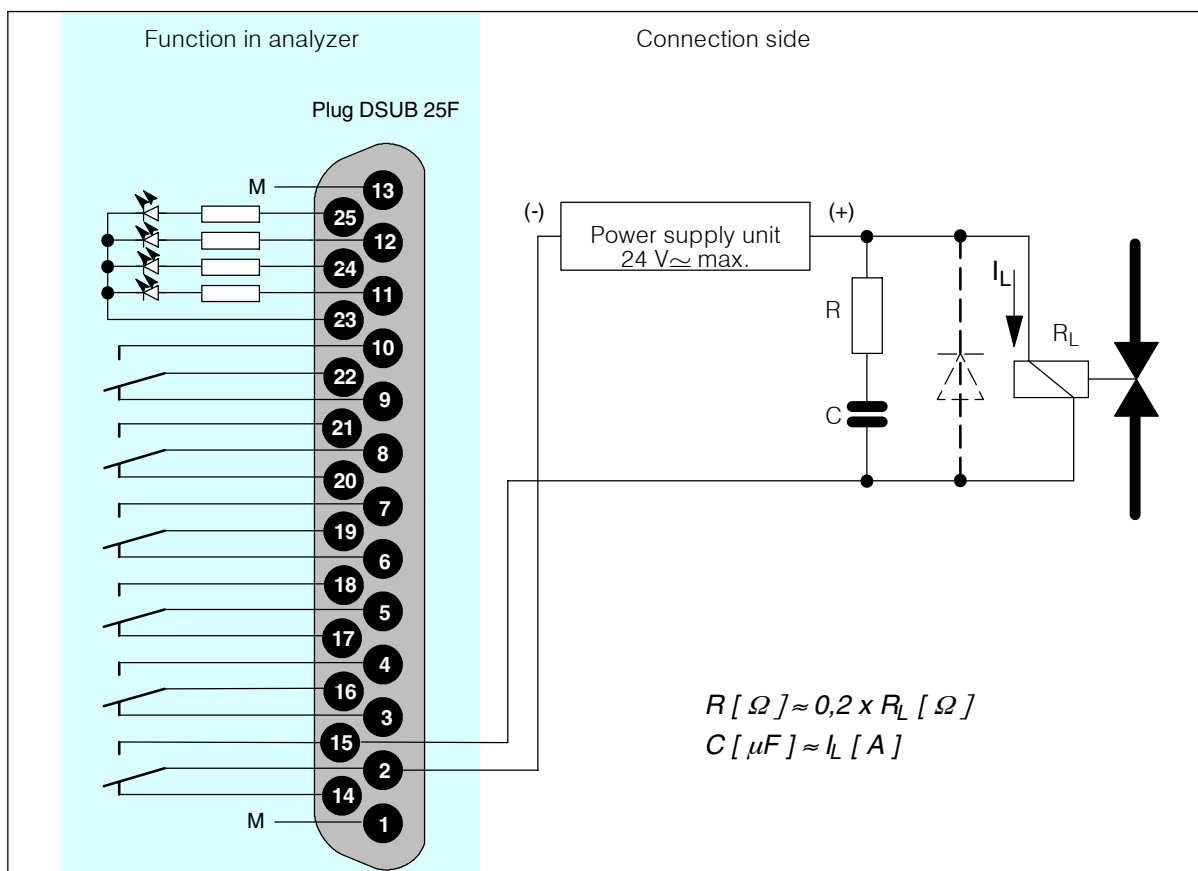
Function in analyzer

Connection side

Plug DSUB 25F

M
13
25
12
24
11
23
10
22
9
21
8
20
7
19
6
18
5
17
4
16
3
15
2
14
1
M

(-)
Power supply unit
24 V$\simeq$ max.
(+)

R
C
$I_L$
$R_L$

$R\ [\ \Omega\ ] \approx 0{,}2 \times R_L\ [\ \Omega\ ]$
$C\ [\ \mu F\ ] \approx I_L\ [\ A\ ]$